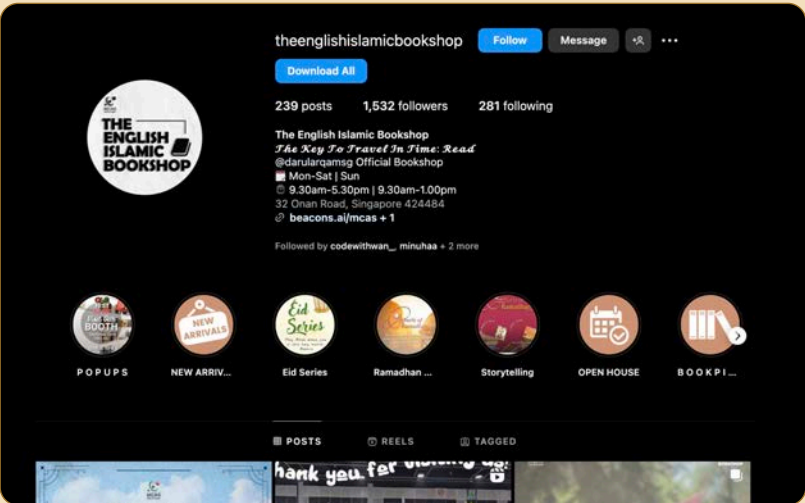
theenglishislamicbookshop Follow Message

Download All

239 posts 1,532 followers 281 following

THE ENGLISH ISLAMIC BOOKSHOP

The English Islamic Bookshop
The Key To Travel In Time: Read
@darularqamsg Official Bookshop
Mon-Sat | Sun
9.30am-5.30pm | 9.30am-1.00pm
32 Onan Road, Singapore 424484
beacons.ai/mcas + 1

Followed by codewithwan_, minuhaa + 2 more

BOOTH
NEW ARRIVALS
Eid Series

POPUPS NEW ARRIV... Eid Series Ramadhan ... Storytelling OPEN HOUSE BOOKPI...

POSTS REELS TAGGED

hank you for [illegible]